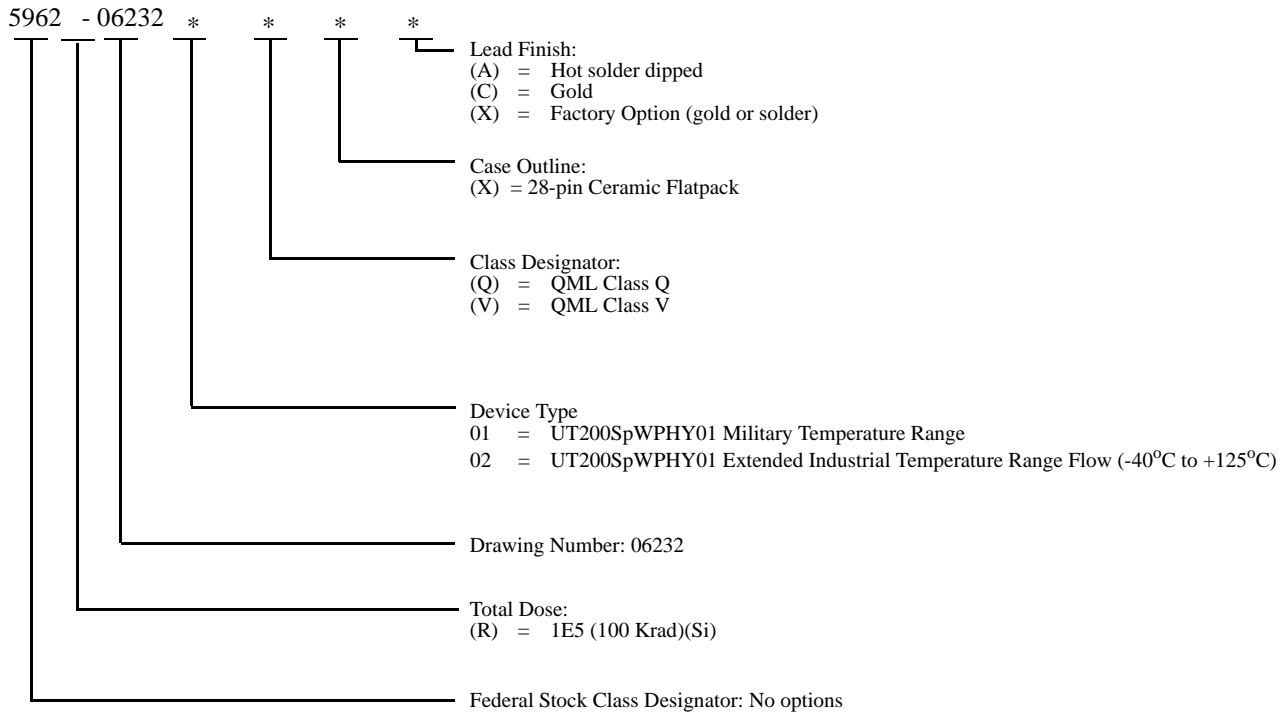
5962 - 06232 * * * *

Lead Finish:
(A) = Hot solder dipped
(C) = Gold
(X) = Factory Option (gold or solder)

Case Outline:
(X) = 28-pin Ceramic Flatpack

Class Designator:
(Q) = QML Class Q
(V) = QML Class V

Device Type
01 = UT200SpWPHY01 Military Temperature Range
02 = UT200SpWPHY01 Extended Industrial Temperature Range Flow (-40$^{o}$C to +125$^{o}$C)

Drawing Number: 06232

Total Dose:
(R) = 1E5 (100 Krad)(Si)

Federal Stock Class Designator: No options